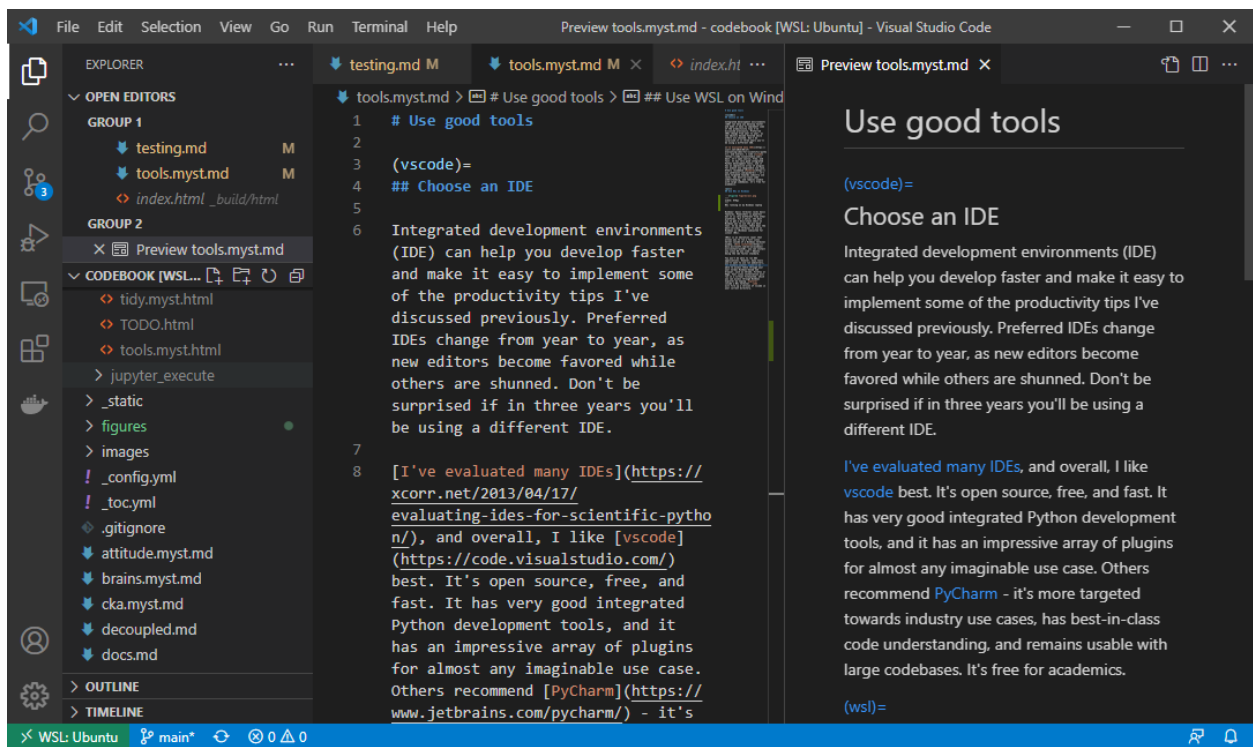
File Edit Selection View Go Run Terminal Help

Preview tools.myst.md - codebook [WSL: Ubuntu] - Visual Studio Code

EXPLORER

OPEN EDITORS

GROUP 1

testing.md M

tools.myst.md M

index.html _build/html

GROUP 2

× Preview tools.myst.md

CODEBOOK [WSL...

tidy.myst.html

TODO.html

tools.myst.html

jupyter_execute

_static

figures

images

_config.yml

_toc.yml

.gitignore

attitude.myst.md

brains.myst.md

cka.myst.md

decoupled.myst.md

docs.md

OUTLINE

TIMELINE

testing.md M

tools.myst.md M ×

index.ht

tools.myst.md > # Use good tools > ## Use WSL on Wind

1 # Use good tools
2
3 (vscode)=
4 ## Choose an IDE
5
6 Integrated development environments (IDE) can help you develop faster and make it easy to implement some of the productivity tips I've discussed previously. Preferred IDEs change from year to year, as new editors become favored while others are shunned. Don't be surprised if in three years you'll be using a different IDE.
7
8 [I've evaluated many IDEs](https://xcorr.net/2013/04/17/evaluating-ides-for-scientific-python/), and overall, I like [vscode](https://code.visualstudio.com/) best. It's open source, free, and fast. It has very good integrated Python development tools, and it has an impressive array of plugins for almost any imaginable use case. Others recommend [PyCharm](https://www.jetbrains.com/pycharm/) - it's

Preview tools.myst.md ×

Use good tools

(vscode)=

Choose an IDE

Integrated development environments (IDE) can help you develop faster and make it easy to implement some of the productivity tips I've discussed previously. Preferred IDEs change from year to year, as new editors become favored while others are shunned. Don't be surprised if in three years you'll be using a different IDE.

I've evaluated many IDEs, and overall, I like vscode best. It's open source, free, and fast. It has very good integrated Python development tools, and it has an impressive array of plugins for almost any imaginable use case. Others recommend PyCharm - it's more targeted towards industry use cases, has best-in-class code understanding, and remains usable with large codebases. It's free for academics.

(wsl)=

WSL: Ubuntu main* ⊗ 0 ⚠ 0